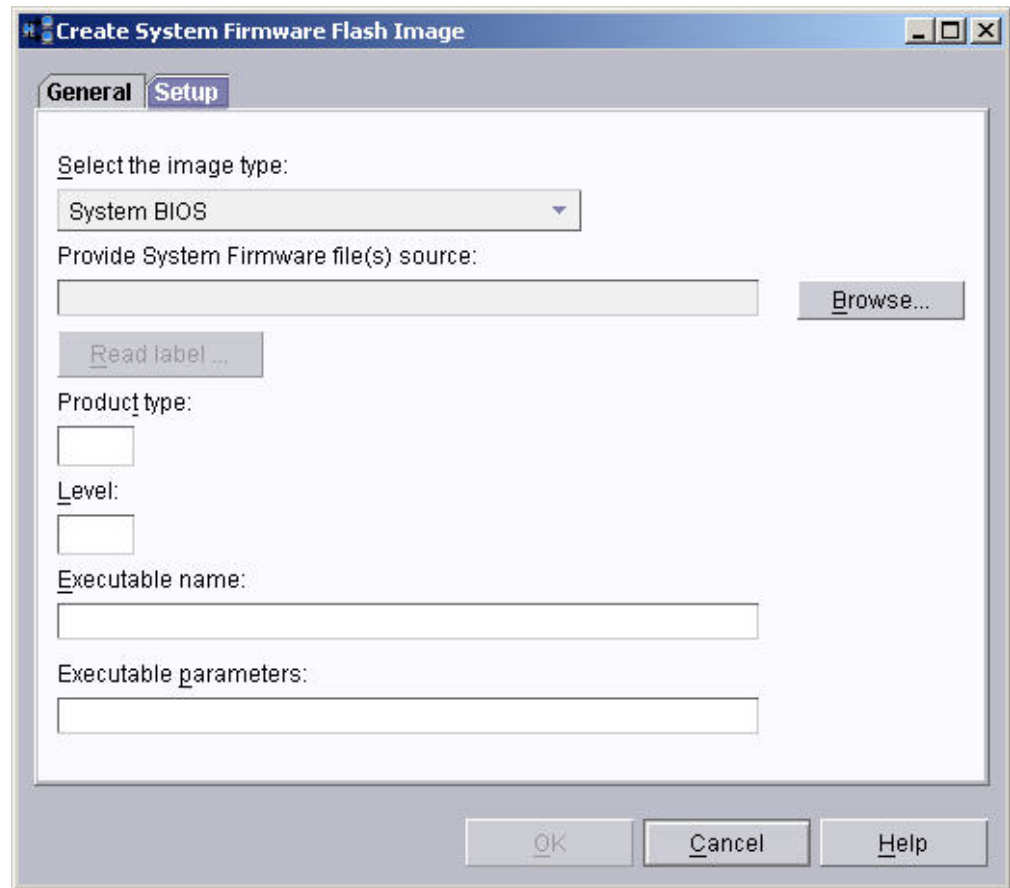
Create System Firmware Flash Image

General
Setup

Select the image type:

System BIOS

Provide System Firmware file(s) source:

Browse...

Read label ...

Product type:

Level:

Executable name:

Executable parameters:

OK
Cancel
Help